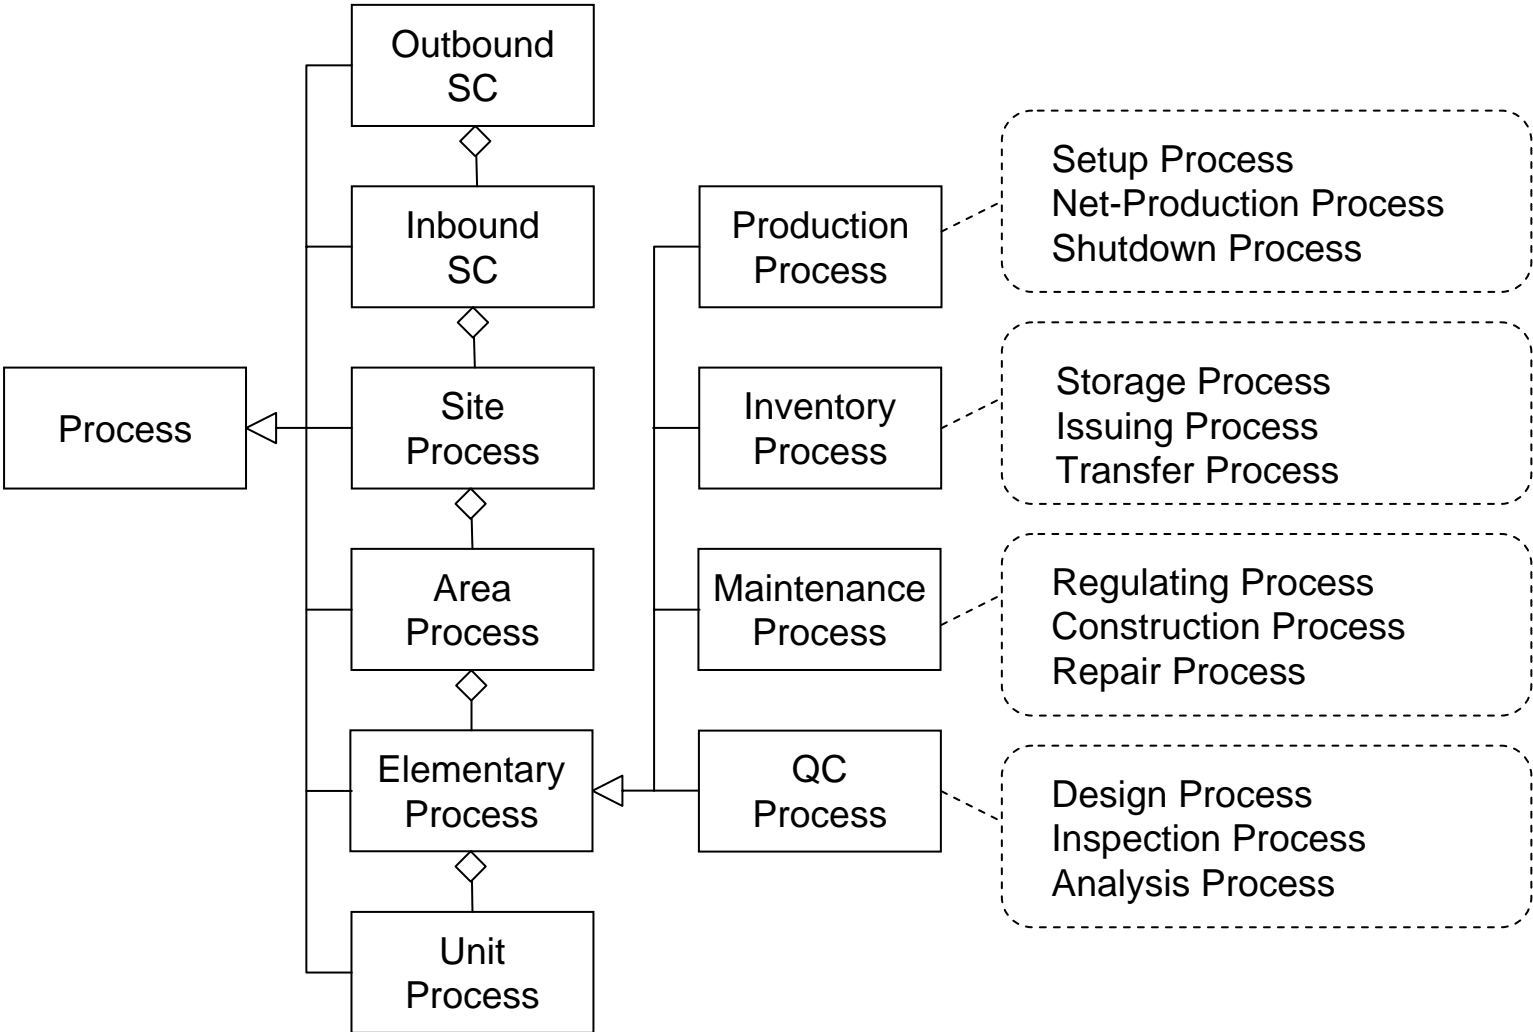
Outbound SC

Inbound SC

Process

Site Process

Area Process

Elementary Process

Unit Process

Production Process

Inventory Process

Maintenance Process

QC Process

Setup Process
Net-Production Process
Shutdown Process

Storage Process
Issuing Process
Transfer Process

Regulating Process
Construction Process
Repair Process

Design Process
Inspection Process
Analysis Process